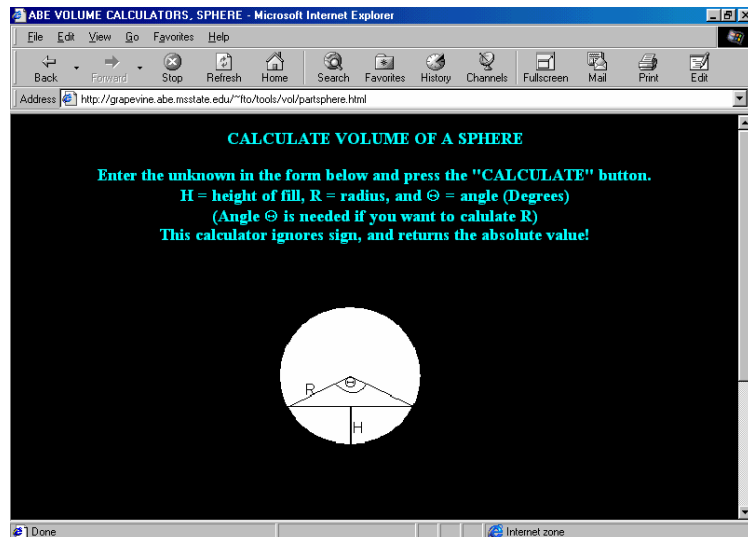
ABE VOLUME CALCULATORS, SPHERE - Microsoft Internet Explorer

File Edit View Go Favorites Help

Back Forward Stop Refresh Home Search Favorites History Channels Fullscreen Mail Print Edit

Address http://grapevine.abe.msstate.edu/~fto/tools/vol/partsphere.html

CALCULATE VOLUME OF A SPHERE

Enter the unknown in the form below and press the "CALCULATE" button.
H = height of fill, R = radius, and Θ = angle (Degrees)
(Angle Θ is needed if you want to calulate R)
This calculator ignores sign, and returns the absolute value!

R Θ H

Done Internet zone